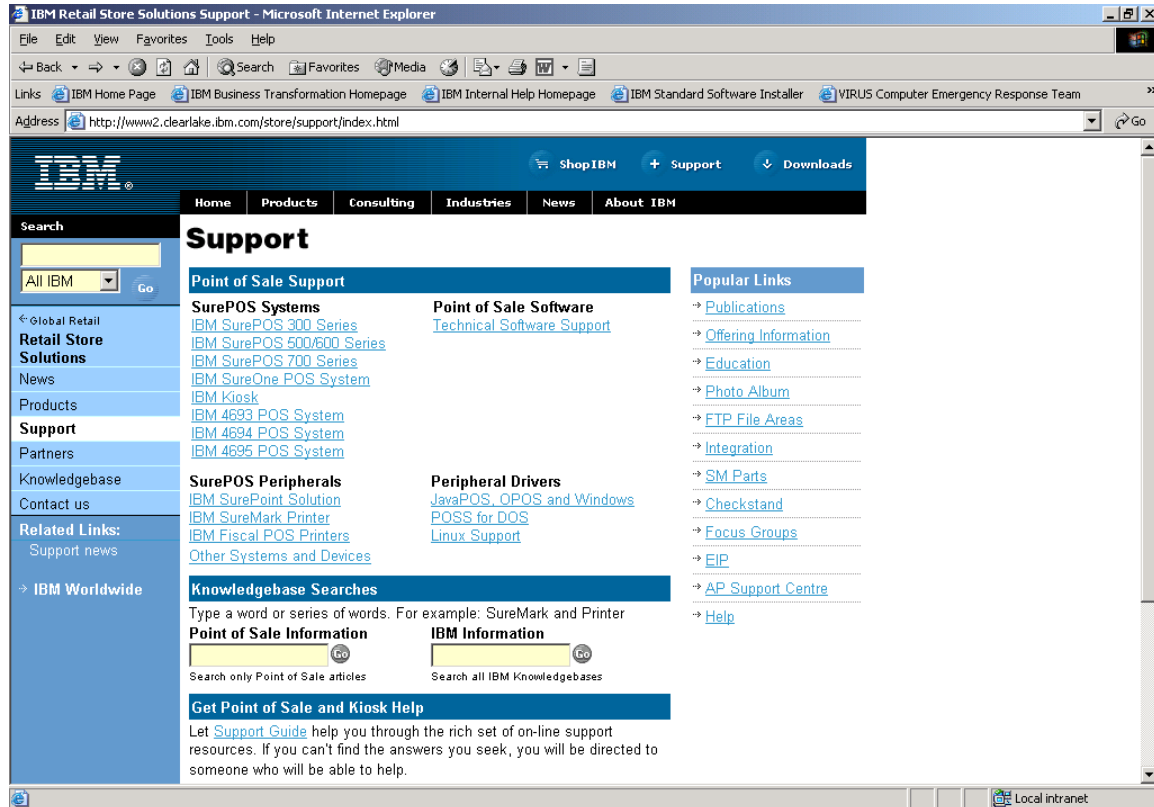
IBM Retail Store Solutions Support - Microsoft Internet Explorer

File Edit View Favorites Tools Help

Back Search Favorites Media

Links IBM Home Page IBM Business Transformation Homepage IBM Internal Help Homepage IBM Standard Software Installer VIRUS Computer Emergency Response Team

Address http://www2.clearlake.ibm.com/store/support/index.html Go

IBM

Shop IBM + Support Downloads

Home Products Consulting Industries News About IBM

Search

All IBM Go

Global Retail
Retail Store Solutions
News
Products
Support
Partners
Knowledgebase
Contact us
Related Links:
Support news

IBM Worldwide

Support

Point of Sale Support

SurePOS Systems
IBM SurePOS 300 Series
IBM SurePOS 500/600 Series
IBM SurePOS 700 Series
IBM SureOne POS System
IBM Kiosk
IBM 4693 POS System
IBM 4694 POS System
IBM 4695 POS System

Point of Sale Software
Technical Software Support

SurePOS Peripherals
IBM SurePoint Solution
IBM SureMark Printer
IBM Fiscal POS Printers
Other Systems and Devices

Peripheral Drivers
JavaPOS, OPOS and Windows
POSS for DOS
Linux Support

Knowledgebase Searches

Type a word or series of words. For example: SureMark and Printer

Point of Sale Information
Go
Search only Point of Sale articles

IBM Information
Go
Search all IBM Knowledgebases

Get Point of Sale and Kiosk Help

Let Support Guide help you through the rich set of on-line support resources. If you can't find the answers you seek, you will be directed to someone who will be able to help.

Popular Links
Publications
Offering Information
Education
Photo Album
FTP File Areas
Integration
SM Parts
Checkstand
Focus Groups
EIP
AP Support Centre
Help

Local intranet